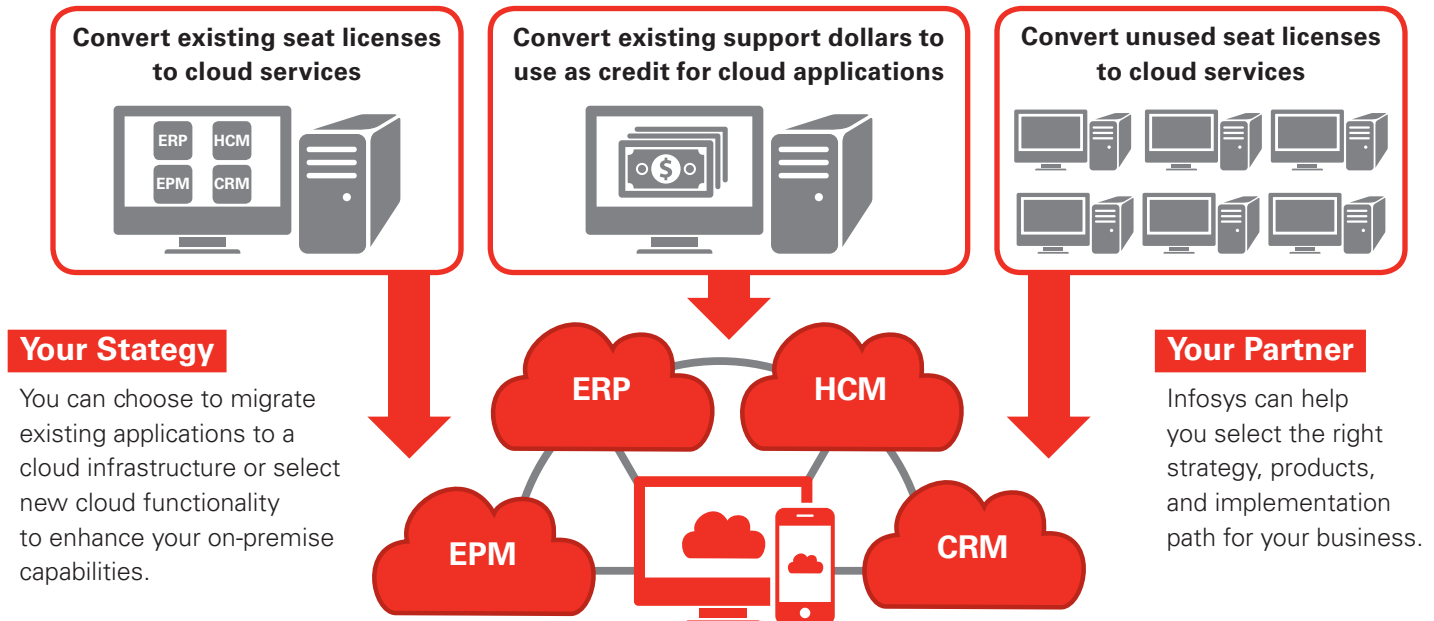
Convert existing seat licenses to cloud services

ERP HCM
EPM CRM

Convert existing support dollars to use as credit for cloud applications

Convert unused seat licenses to cloud services

Your Stategy

You can choose to migrate existing applications to a cloud infrastructure or select new cloud functionality to enhance your on-premise capabilities.

ERP

HCM

EPM

CRM

Your Partner

Infosys can help you select the right strategy, products, and implementation path for your business.